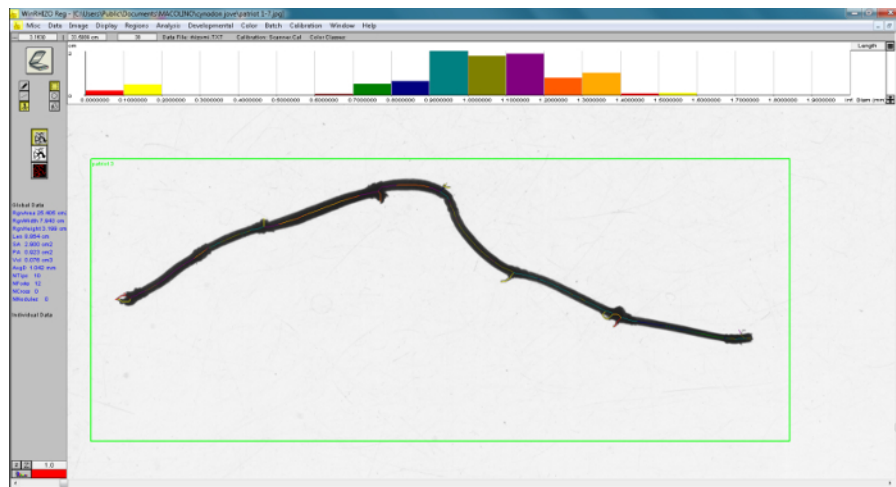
WinRHIZO Reg - [C:\Users\Public\Documents\MACOLINO\cynodon jove\patrist 1-7.jpg]

Misc Data Image Display Regions Analysis Developmental Color Batch Calibration Window Help

3.1000 | 22.6666 cm | 36 | Data File: rhizomi.TXT | Calibration: Scanner Cal | Color Classes

cm

Length

0.0000000 0.1000000 0.2000000 0.3000000 0.4000000 0.5000000 0.6000000 0.7000000 0.8000000 0.9000000 1.0000000 1.1000000 1.2000000 1.3000000 1.4000000 1.5000000 1.6000000 1.7000000 1.8000000 1.9000000 Inf. Diam (mm)

patrist 0

Global Data
RgnArea 25.405 cm
RgnWidth 7.640 cm
RgnHeight 3.788 cm
Len 8.864 cm
SA 2.900 cm2
PA 0.923 cm2
Vol 0.076 cm3
AvgD 1.042 mm
NTips 10
NForks 12
NCross 0
NNodules 0

Individual Data

1.0